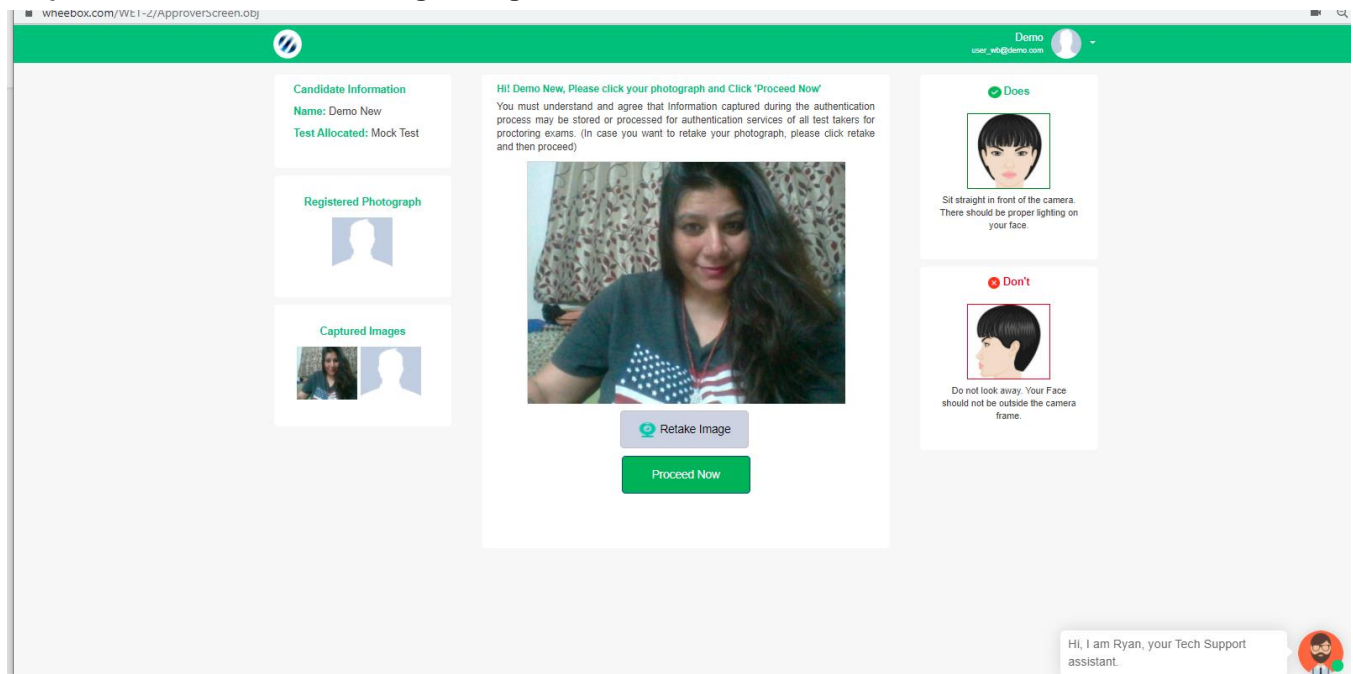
wheebox.com/WET-2/ApproverScreen.obj

Demo
user_wb@demo.com

Candidate Information
Name: Demo New
Test Allocated: Mock Test

Registered Photograph

Captured Images

Hi! Demo New, Please click your photograph and Click 'Proceed Now'
You must understand and agree that Information captured during the authentication process may be stored or processed for authentication services of all test takers for proctoring exams. (In case you want to retake your photograph, please click retake and then proceed)

Retake Image

Proceed Now

Does

Sit straight in front of the camera. There should be proper lighting on your face.

Don't

Do not look away. Your Face should not be outside the camera frame.

Hi, I am Ryan, your Tech Support assistant.